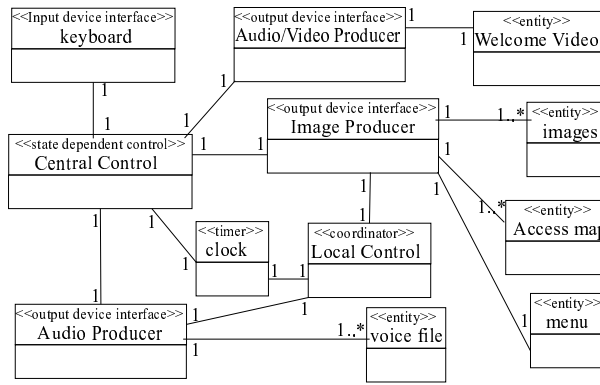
<<Input device interface>>
keyboard

<<output device interface>>
Audio/Video Producer

<<entity>>
Welcome Video

<<output device interface>>
Image Producer

<<entity>>
images

<<state dependent control>>
Central Control

<<entity>>
Access map

<<timer>>
clock

<<coordinator>>
Local Control

<<entity>>
menu

<<output device interface>>
Audio Producer

<<entity>>
voice file

1
1
1
1
1
1
1
1..*
1
1
1..*
1
1
1
1
1
1
1
1
1
1
1..*
1
1